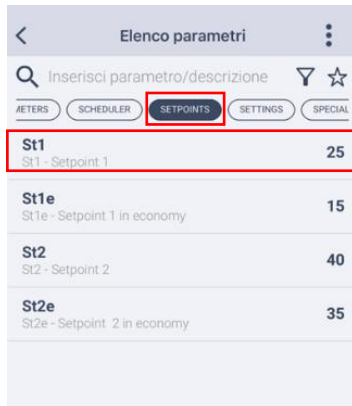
<
Elenco parametri
Inserisci parametro/descrizione
METERS
SCHEDULER
SETPOINTS
SETTINGS
SPECIAL

St1
St1 - Setpoint 1
25

St1e
St1e - Setpoint 1 in economy
15

St2
St2 - Setpoint 2
40

St2e
St2e - Setpoint 2 in economy
35